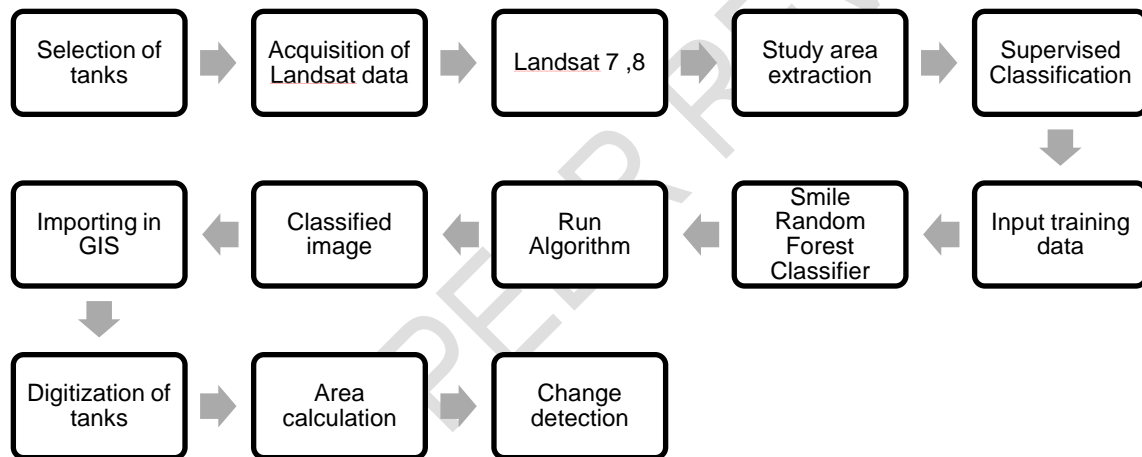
Selection of tanks

Acquisition of Landsat data

Landsat 7 ,8

Study area extraction

Supervised Classification

Input training data

Smile Random Forest Classifier

Run Algorithm

Classified image

Importing in GIS

Digitization of tanks

Area calculation

Change detection

PEER R